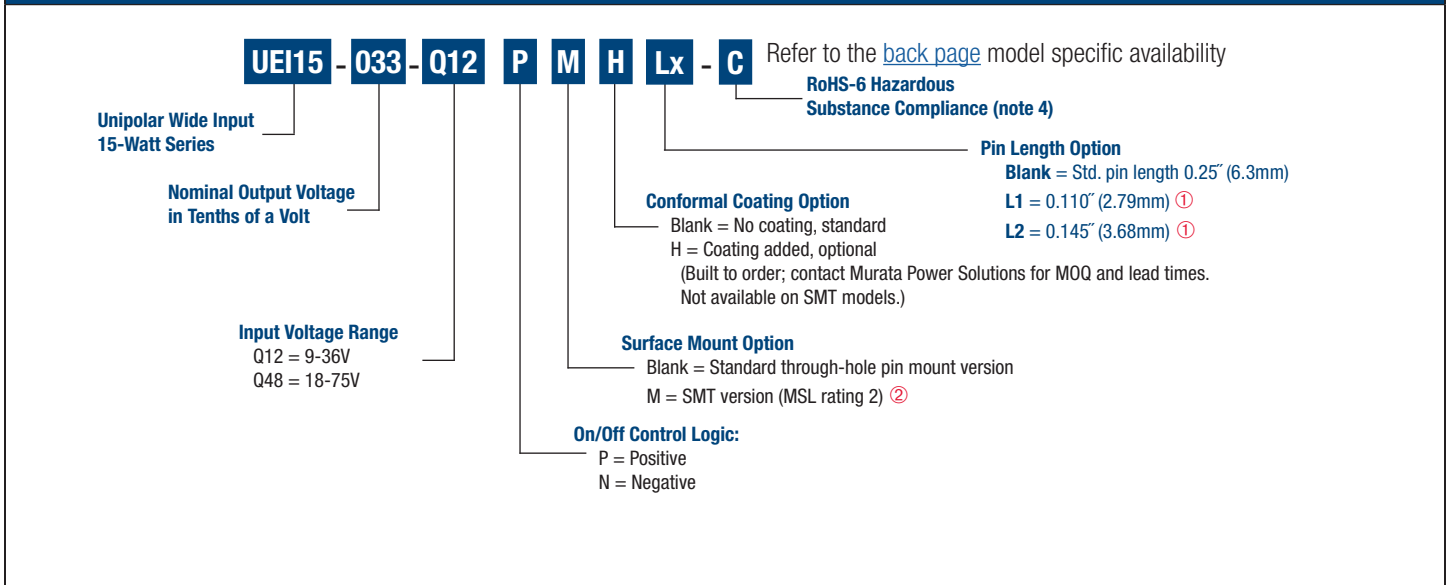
UEI15 - 033 - Q12 P M H Lx - C Refer to the back page model specific availability

RoHS-6 Hazardous
Substance Compliance (note 4)

Unipolar Wide Input
15-Watt Series

Pin Length Option
Blank = Std. pin length 0.25″ (6.3mm)
L1 = 0.110″ (2.79mm) ①
L2 = 0.145″ (3.68mm) ①

Nominal Output Voltage
in Tenths of a Volt

Conformal Coating Option
Blank = No coating, standard
H = Coating added, optional
(Built to order; contact Murata Power Solutions for MOQ and lead times. Not available on SMT models.)

Input Voltage Range
Q12 = 9-36V
Q48 = 18-75V

Surface Mount Option
Blank = Standard through-hole pin mount version
M = SMT version (MSL rating 2) ②

On/Off Control Logic:
P = Positive
N = Negative